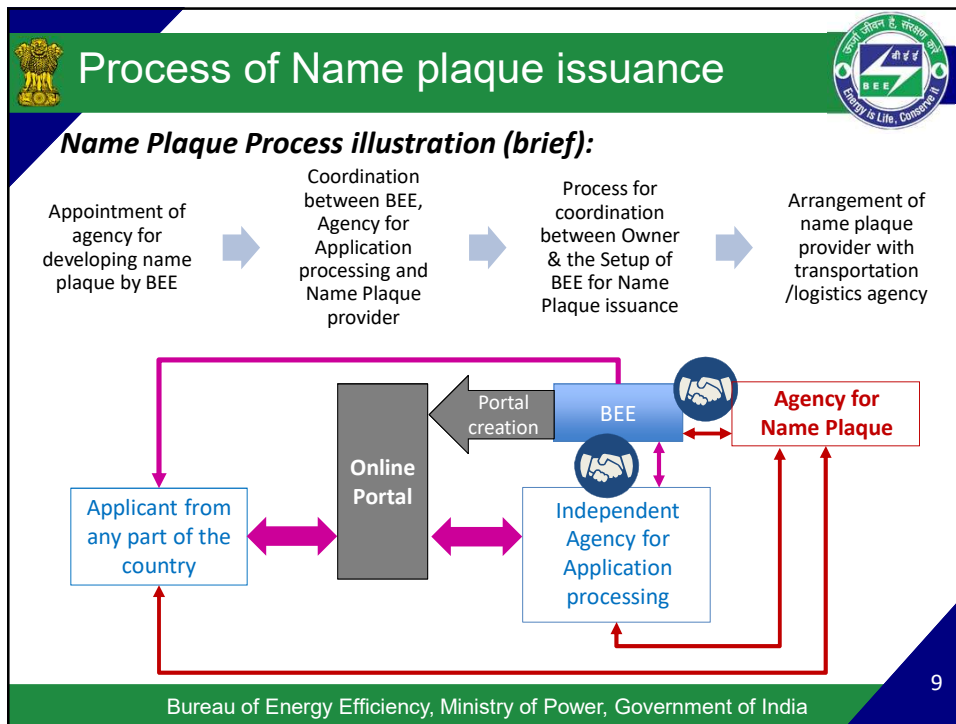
Process of Name plaque issuance

ऊर्जा जीवन है, संरक्षण करें
बी ई ई
BEE
Energy is Life, Conserve it

Name Plaque Process illustration (brief):

Appointment of agency for developing name plaque by BEE

Coordination between BEE, Agency for Application processing and Name Plaque provider

Process for coordination between Owner & the Setup of BEE for Name Plaque issuance

Arrangement of name plaque provider with transportation /logistics agency

Online Portal

Portal creation

BEE

Agency for Name Plaque

Applicant from any part of the country

Independent Agency for Application processing

9

Bureau of Energy Efficiency, Ministry of Power, Government of India